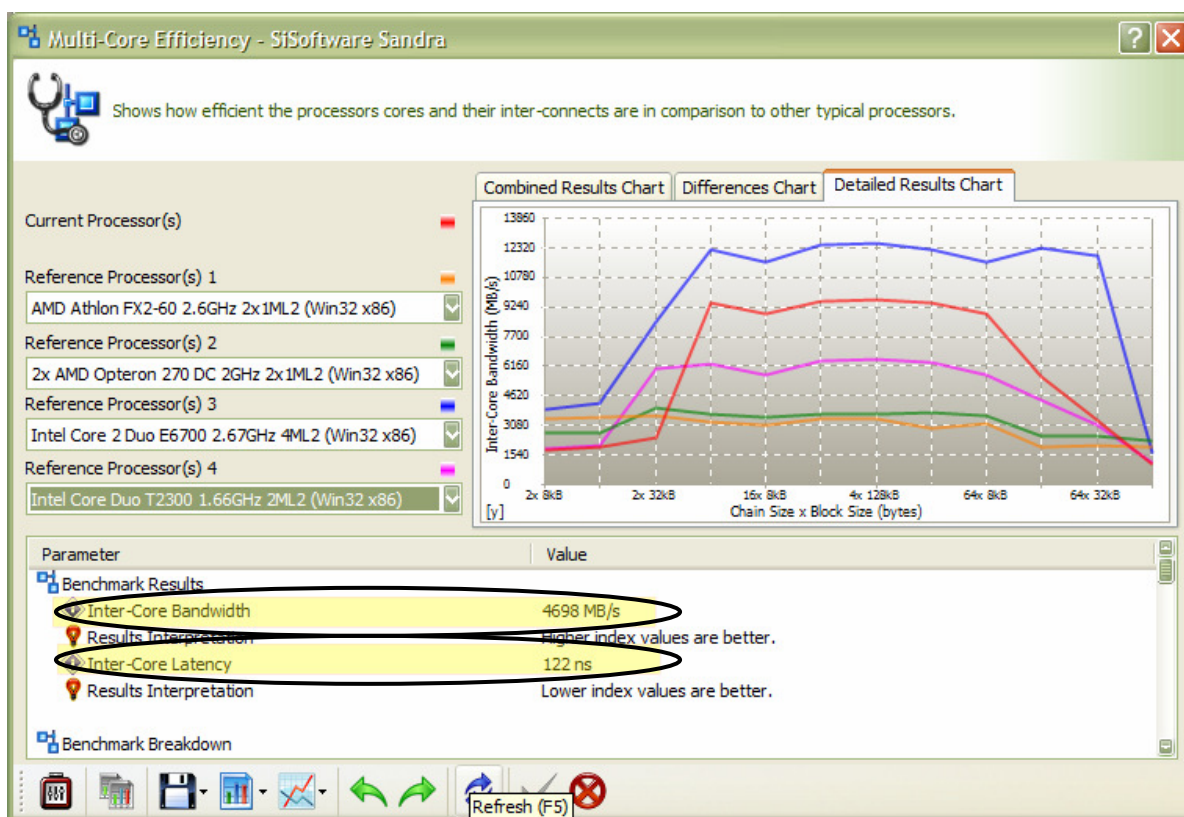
Multi-Core Efficiency - SiSoftware Sandra

Shows how efficient the processors cores and their inter-connects are in comparison to other typical processors.

Combined Results Chart
Differences Chart
Detailed Results Chart

Current Processor(s)

Reference Processor(s) 1
AMD Athlon FX2-60 2.6GHz 2x1ML2 (Win32 x86)
Reference Processor(s) 2
2x AMD Opteron 270 DC 2GHz 2x1ML2 (Win32 x86)
Reference Processor(s) 3
Intel Core 2 Duo E6700 2.67GHz 4ML2 (Win32 x86)
Reference Processor(s) 4
Intel Core Duo T2300 1.66GHz 2ML2 (Win32 x86)

13860
12320
10780
9240
7700
6160
4620
3080
1540
0
Inter-Core Bandwidth (MB/s)
[y]
2x 8kB
2x 32kB
16x 8kB
4x 128kB
64x 8kB
64x 32kB
Chain Size x Block Size (bytes)

| Parameter | Value |
|---|---|
| Benchmark Results | |
| Inter-Core Bandwidth | 4698 MB/s |
| Results Interpretation | Higher index values are better. |
| Inter-Core Latency | 122 ns |
| Results Interpretation | Lower index values are better. |
| Benchmark Breakdown | |

Refresh (F5)